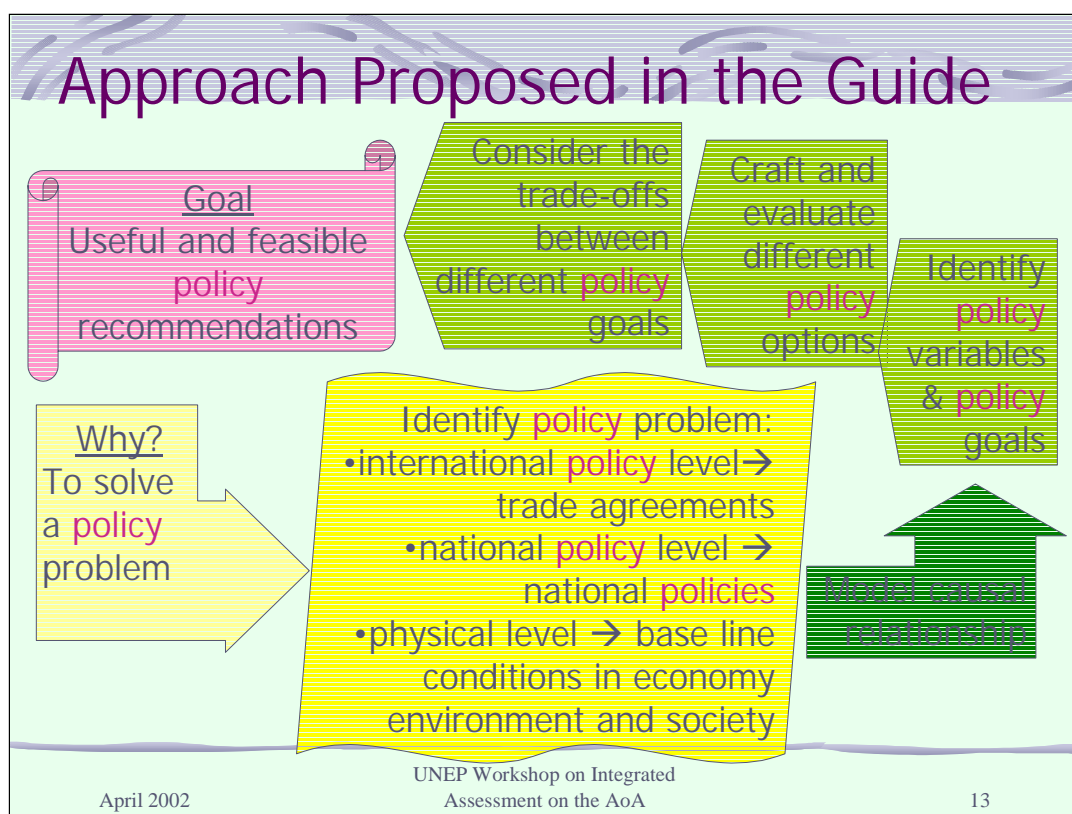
Approach Proposed in the Guide

Goal
Useful and feasible policy recommendations

Consider the trade-offs between different policy goals

Craft and evaluate different policy options

Identify policy variables & policy goals

Why?
To solve a policy problem

Identify policy problem:
•international policy level→ trade agreements
•national policy level → national policies
•physical level → base line conditions in economy environment and society

Model causal relationship

April 2002

UNEP Workshop on Integrated Assessment on the AoA

13